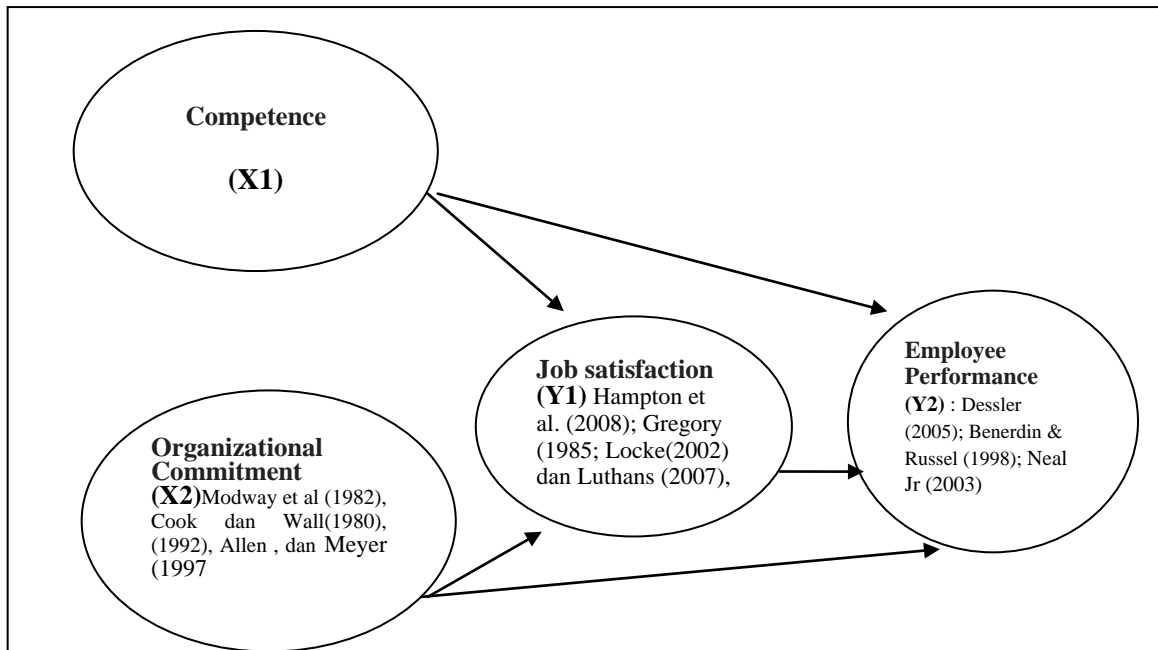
Competence

(X1)

Job satisfaction (Y1) Hampton et al. (2008); Gregory (1985; Locke(2002) dan Luthans (2007),

Employee Performance (Y2) : Dessler (2005); Benerdin & Russel (1998); Neal Jr (2003)

Organizational Commitment (X2)Modway et al (1982), Cook dan Wall(1980), (1992), Allen , dan Meyer (1997